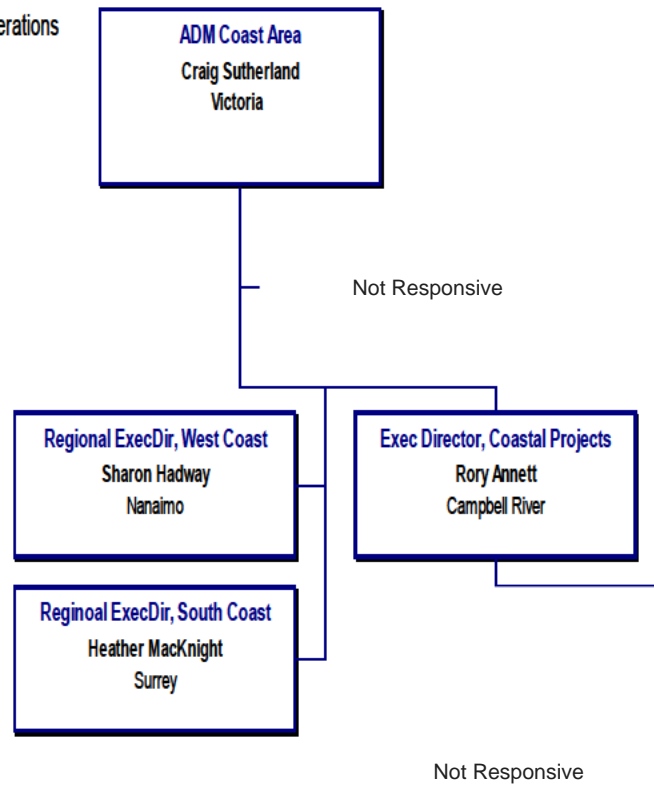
erations

ADM Coast Area
Craig Sutherland
Victoria

Not Responsive

Regional ExecDir, West Coast
Sharon Hadway
Nanaimo

Exec Director, Coastal Projects
Rory Annett
Campbell River

Reginoal ExecDir, South Coast
Heather MacKnight
Surrey

Not Responsive